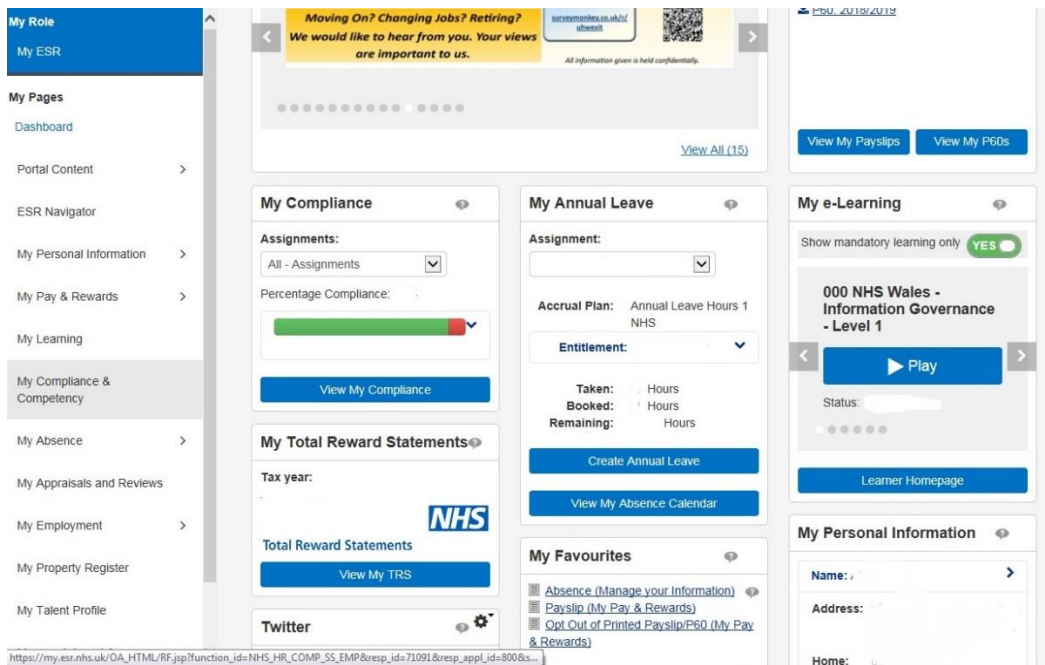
My Role

My ESR

My Pages

Dashboard

Portal Content

ESR Navigator

My Personal Information

My Pay & Rewards

My Learning

My Compliance & Competency

My Absence

My Appraisals and Reviews

My Employment

My Property Register

My Talent Profile

Moving On? Changing Jobs? Retiring? We would like to hear from you. Your views are important to us.

surveymonkey.co.uk/r/uhwexit

All information given is held confidentially.

View All (15)

P60: 2018/2019

View My Payslips

View My P60s

My Compliance

Assignments:

All - Assignments

Percentage Compliance:

View My Compliance

My Annual Leave

Assignment:

Accrual Plan: Annual Leave Hours 1 NHS

Entitlement:

Taken: Hours

Booked: Hours

Remaining: Hours

Create Annual Leave

View My Absence Calendar

My e-Learning

Show mandatory learning only YES

000 NHS Wales - Information Governance - Level 1

Play

Status:

Learner Homepage

My Total Reward Statements

Tax year:

NHS

Total Reward Statements

View My TRS

My Favourites

Absence (Manage your Information)

Payslip (My Pay & Rewards)

Opt Out of Printed Payslip/P60 (My Pay & Rewards)

My Personal Information

Name:

Address:

Home:

Twitter

https://my.esr.nhs.uk/OA_HTML/RF.jsp?function_id=NHS_HR_COMP_SS_EMP&resp_id=71091&resp_appl_id=800&s...